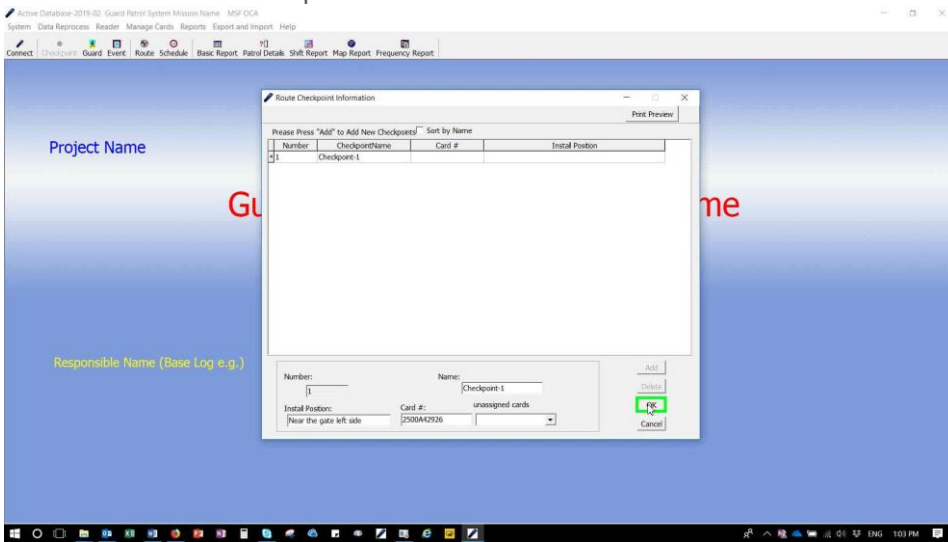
Active Database-2019-02 Guard Patrol System Mission Name MSF OCA
System Data Reprocess Reader Manage Cards Reports Export and Import Help
Connect Checkpoint Guard Event Route Schedule Basic Report Patrol Details Shift Report Map Report Frequency Report

Project Name

Gu

me

Responsible Name (Base Log e.g.)

Route Checkpoint Information

Print Preview

Prease Press "Add" to Add New Checkpoints Sort by Name

| Number | CheckpointName | Card # | Install Position |
|---|---|---|---|
| 1 | Checkpoint-1 | | |

Number:
1
Name:
Checkpoint-1
Install Position:
Near the gate left side
Card #:
2500A42926
unassigned cards

Add
Delete
OK
Cancel

ENG 1:03 PM